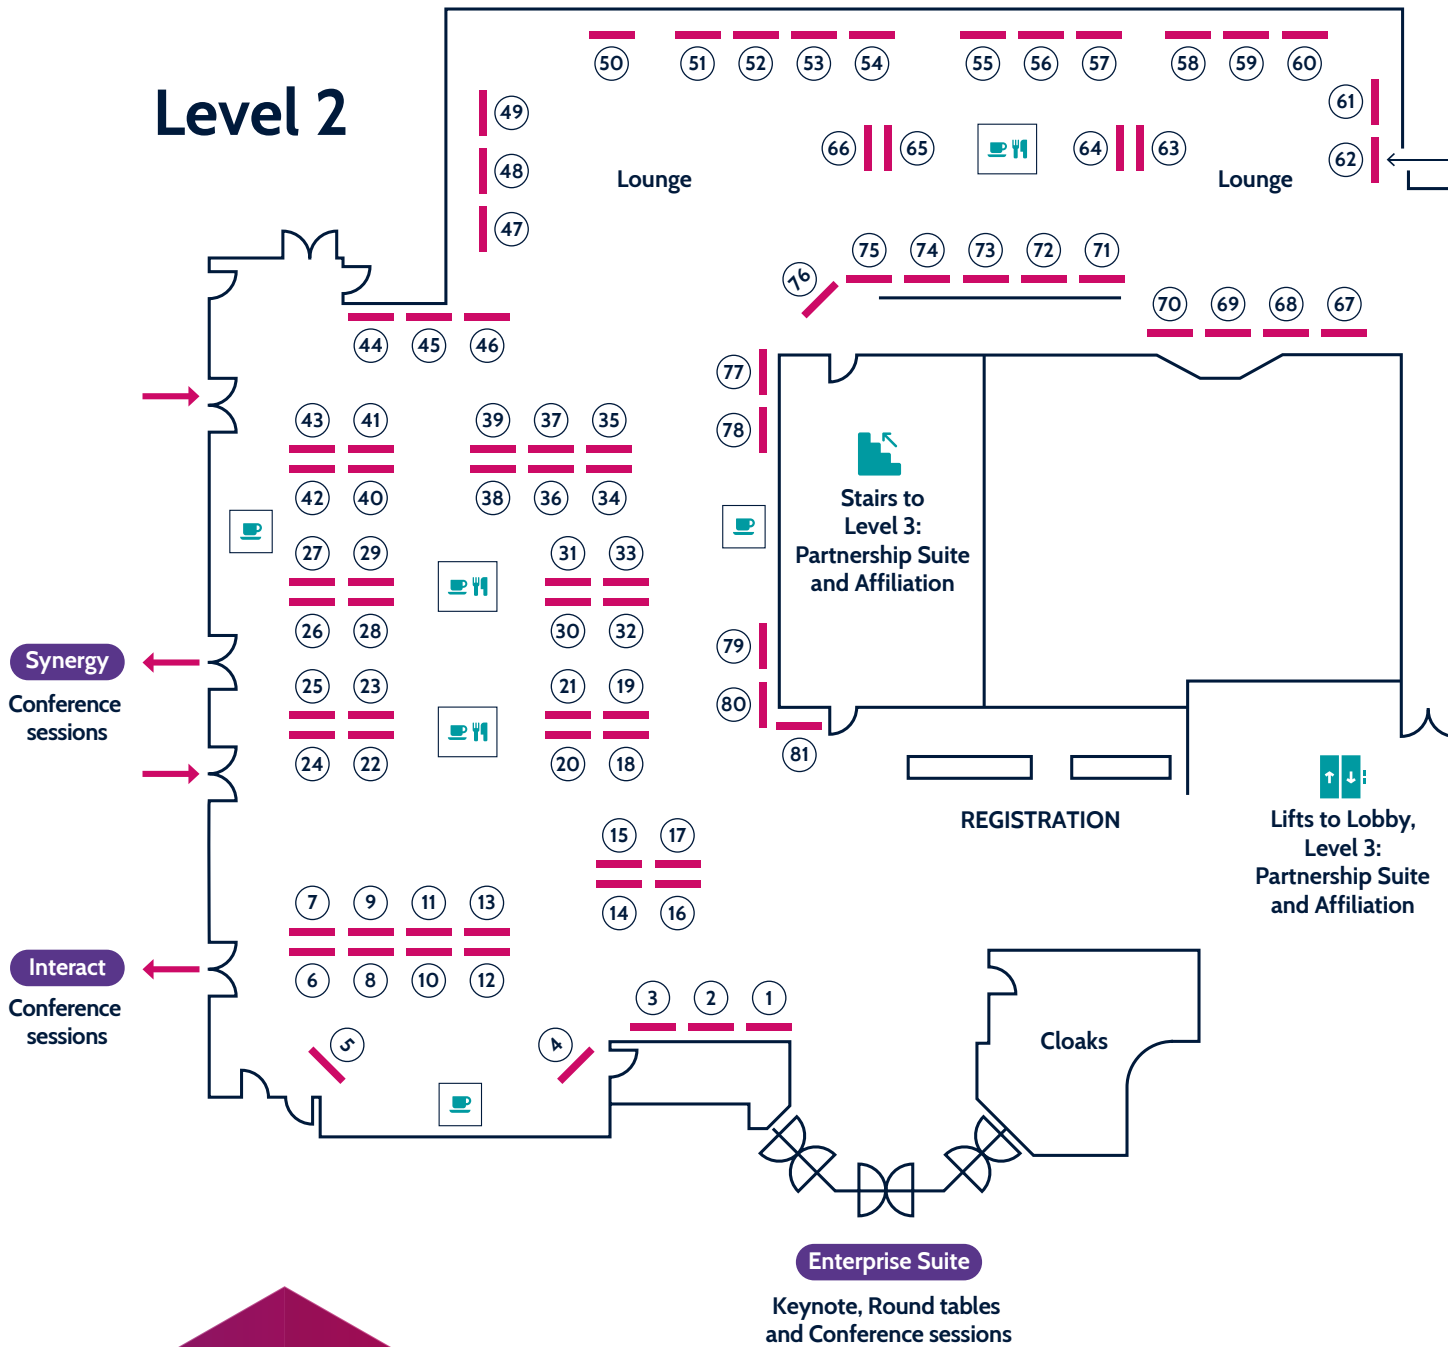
Level 2

50 51 52 53 54 55 56 57 58 59 60

49
48
47

Lounge

66 65 64 63

61
62

Lounge

75 74 73 72 71
76

70 69 68 67

44 45 46

77
78

43 41 39 37 35
42 40 38 36 34

Stairs to Level 3: Partnership Suite and Affiliation

27 29 31 33
26 28 30 32

79
80
81

Synergy
Conference sessions

25 23 21 19
24 22 20 18

REGISTRATION

Lifts to Lobby, Level 3: Partnership Suite and Affiliation

15 17
14 16

7 9 11 13
6 8 10 12

Interact
Conference sessions

3 2 1

5
4

Cloaks

Enterprise Suite
Keynote, Round tables and Conference sessions